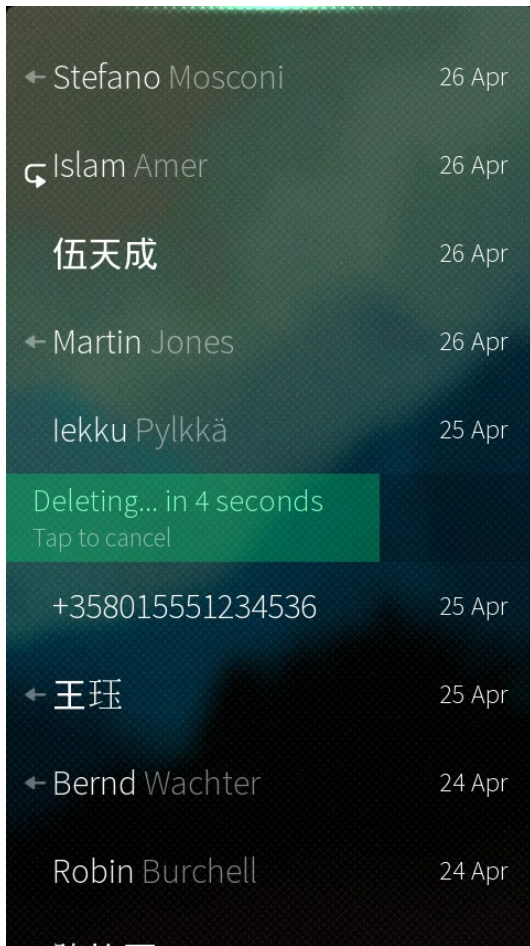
Stefano Mosconi 26 Apr

Islam Amer 26 Apr

伍天成 26 Apr

Martin Jones 26 Apr

Iekku Pylkkä 25 Apr

Deleting... in 4 seconds
Tap to cancel

+358015551234536 25 Apr

王珏 25 Apr

Bernd Wachter 24 Apr

Robin Burchell 24 Apr

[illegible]